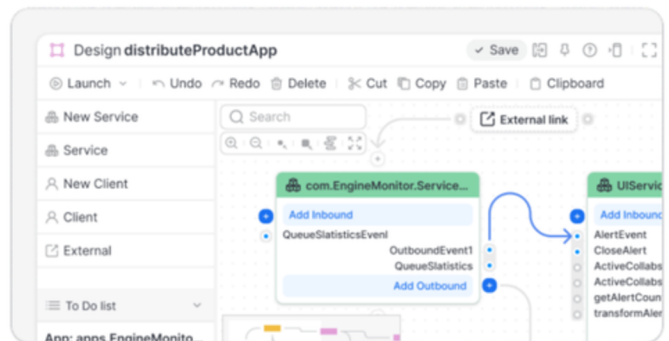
Design distributeProductApp

Save

Launch

Undo

Redo

Delete

Cut

Copy

Paste

Clipboard

New Service

Service

New Client

Client

External

To Do list

App: apps.EngineMonito...

Search

External link

com.EngineMonitor.Service...

Add Inbound

QueueSlatisticsEvenl

OutboundEvent1

QueueSlatistics

Add Outbound

UIServic

Add Inboun

AlertEvent

CloseAlert

ActiveCollabs

ActiveCollabs

getAlertCoun

transformAler